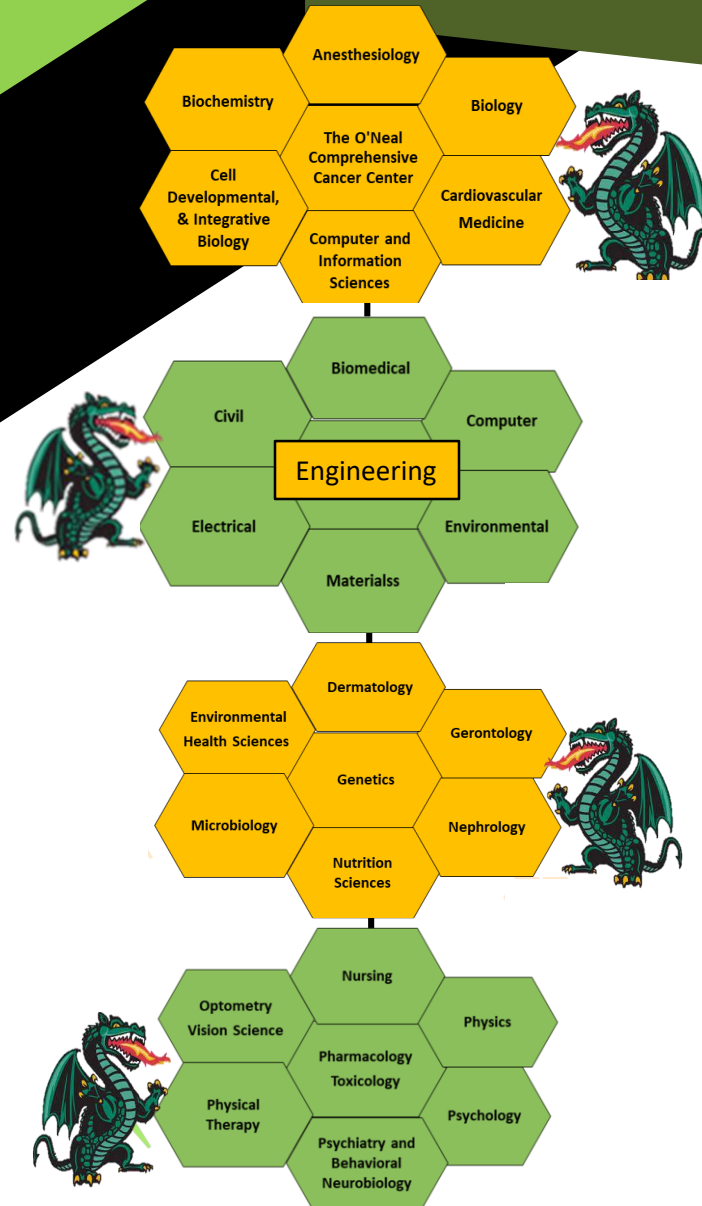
Anesthesiology

Biochemistry

Biology

The O'Neal Comprehensive Cancer Center

Cell Developmental, & Integrative Biology

Cardiovascular Medicine

Computer and Information Sciences

Biomedical

Civil

Computer

Engineering

Electrical

Environmental

Materialss

Dermatology

Environmental Health Sciences

Gerontology

Genetics

Microbiology

Nephrology

Nutrition Sciences

Nursing

Optometry Vision Science

Physics

Pharmacology Toxicology

Physical Therapy

Psychology

Psychiatry and Behavioral Neurobiology